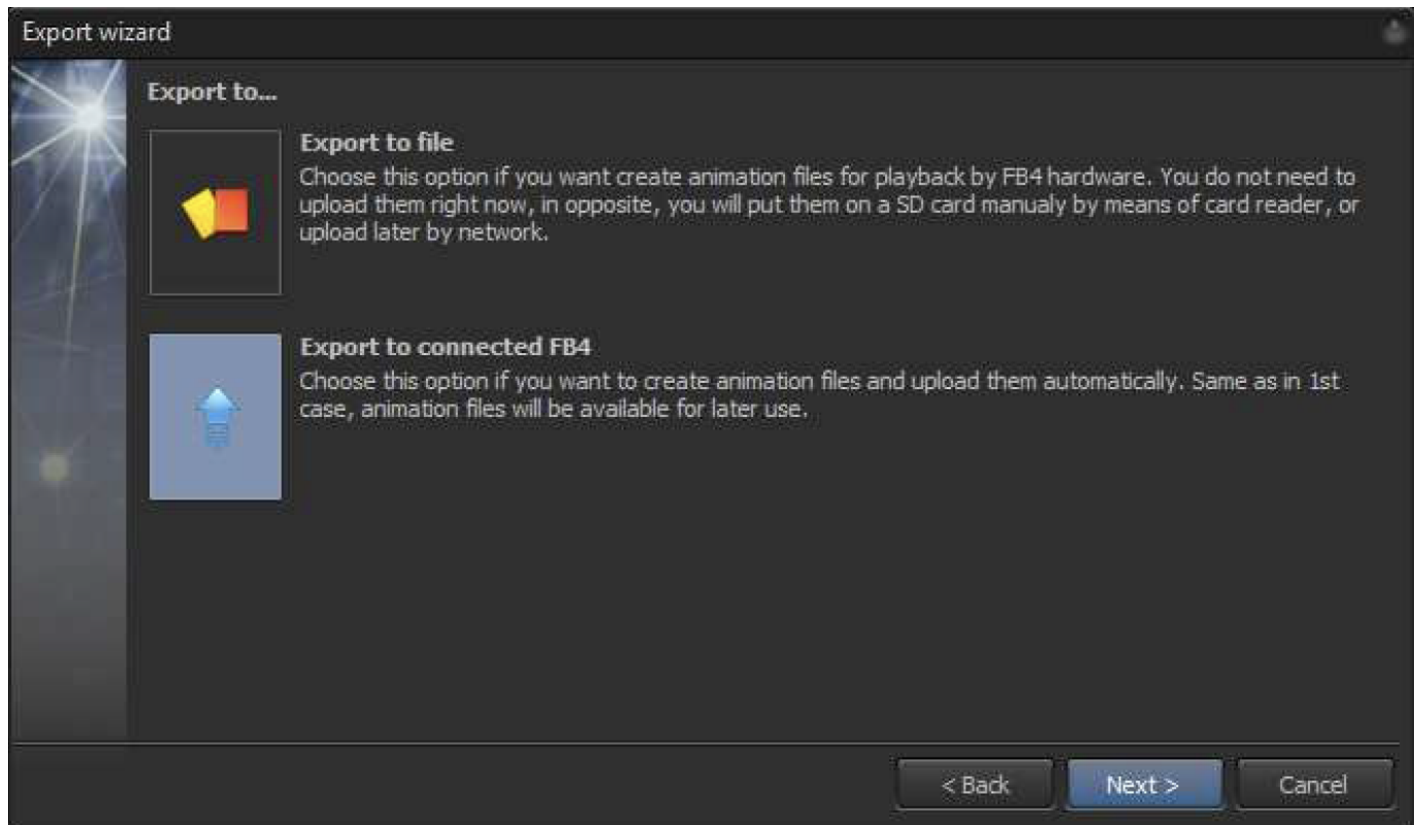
Export wizard

Export to...

Export to file
Choose this option if you want create animation files for playback by FB4 hardware. You do not need to upload them right now, in opposite, you will put them on a SD card manualy by means of card reader, or upload later by network.

Export to connected FB4
Choose this option if you want to create animation files and upload them automatically. Same as in 1st case, animation files will be available for later use.

< Back
Next >
Cancel